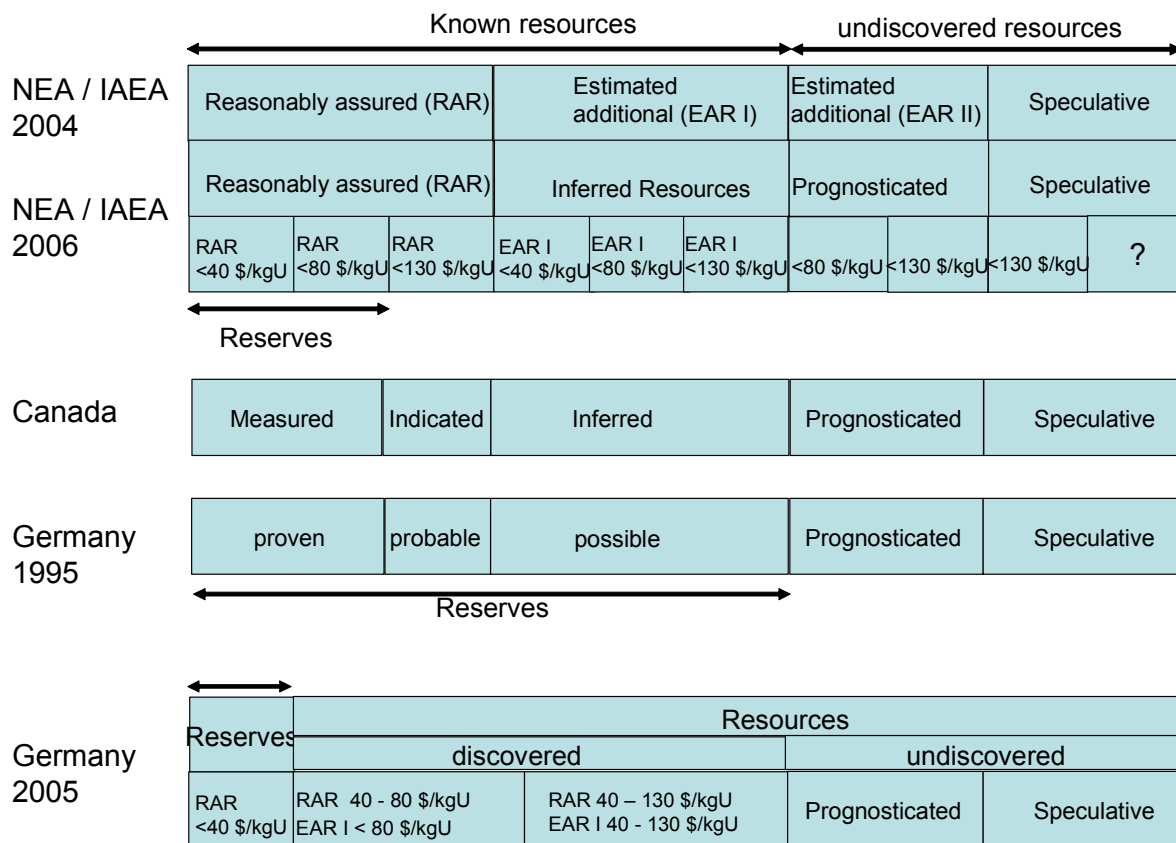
Known resources

undiscovered resources

NEA / IAEA 2004

| Reasonably assured (RAR) | Estimated additional (EAR I) | Estimated additional (EAR II) | Speculative |
|---|---|---|---|

NEA / IAEA 2006

| Reasonably assured (RAR) | | | Inferred Resources | | | Prognosticated | | Speculative | |
|---|---|---|---|---|---|---|---|---|---|
| RAR <40 \$/kgU | RAR <80 \$/kgU | RAR <130 \$/kgU | EAR I <40 \$/kgU | EAR I <80 \$/kgU | EAR I <130 \$/kgU | <80 \$/kgU | <130 \$/kgU | <130 \$/kgU | ? |

Reserves

Canada

| Measured | Indicated | Inferred | Prognosticated | Speculative |
|---|---|---|---|---|

Germany 1995

| proven | probable | possible | Prognosticated | Speculative |
|---|---|---|---|---|

Reserves

Germany 2005

| Reserves | Resources | | | |
|---|---|---|---|---|
| | discovered | | undiscovered | |
| RAR <40 \$/kgU | RAR 40 - 80 \$/kgU EAR I < 80 \$/kgU | RAR 40 – 130 \$/kgU EAR I 40 - 130 \$/kgU | Prognosticated | Speculative |